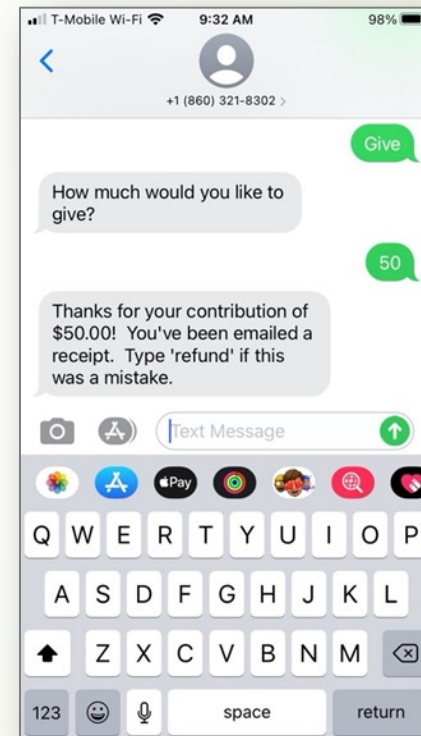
T-Mobile Wi-Fi 9:32 AM 98%

+1 (860) 321-8302 >

Give

How much would you like to give?

50

Thanks for your contribution of $50.00! You've been emailed a receipt. Type 'refund' if this was a mistake.

Text Message

Pay

Q W E R T Y U I O P
A S D F G H J K L
Z X C V B N M
123 space return